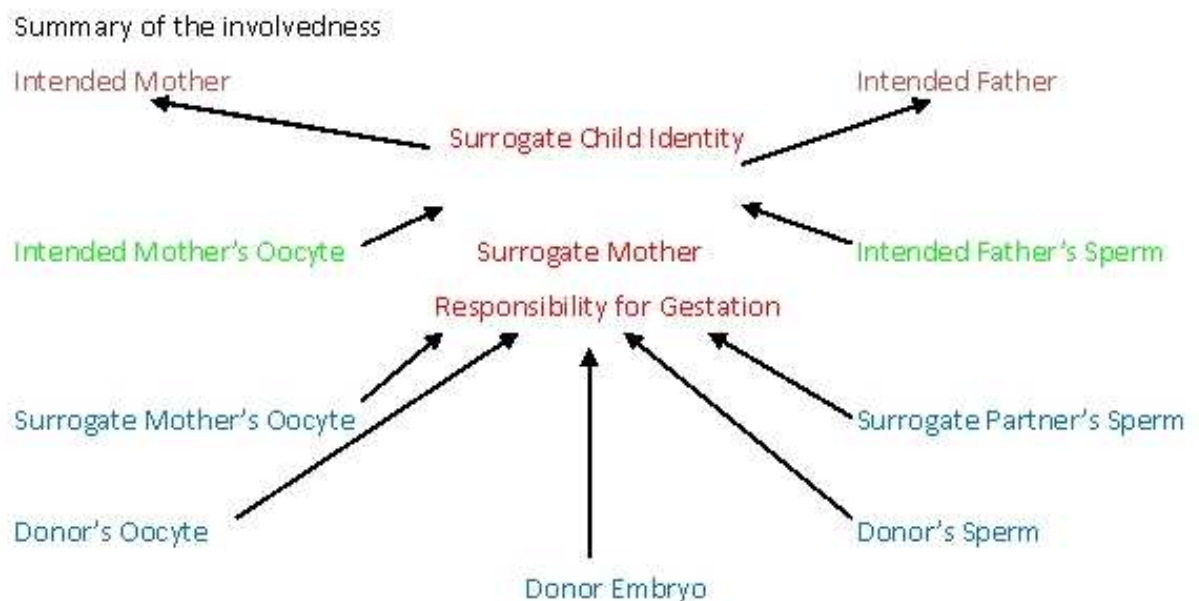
Summary of the involvedness

Intended Mother

Intended Father

Surrogate Child Identity

Intended Mother's Oocyte

Surrogate Mother

Intended Father's Sperm

Responsibility for Gestation

Surrogate Mother's Oocyte

Surrogate Partner's Sperm

Donor's Oocyte

Donor's Sperm

Donor Embryo